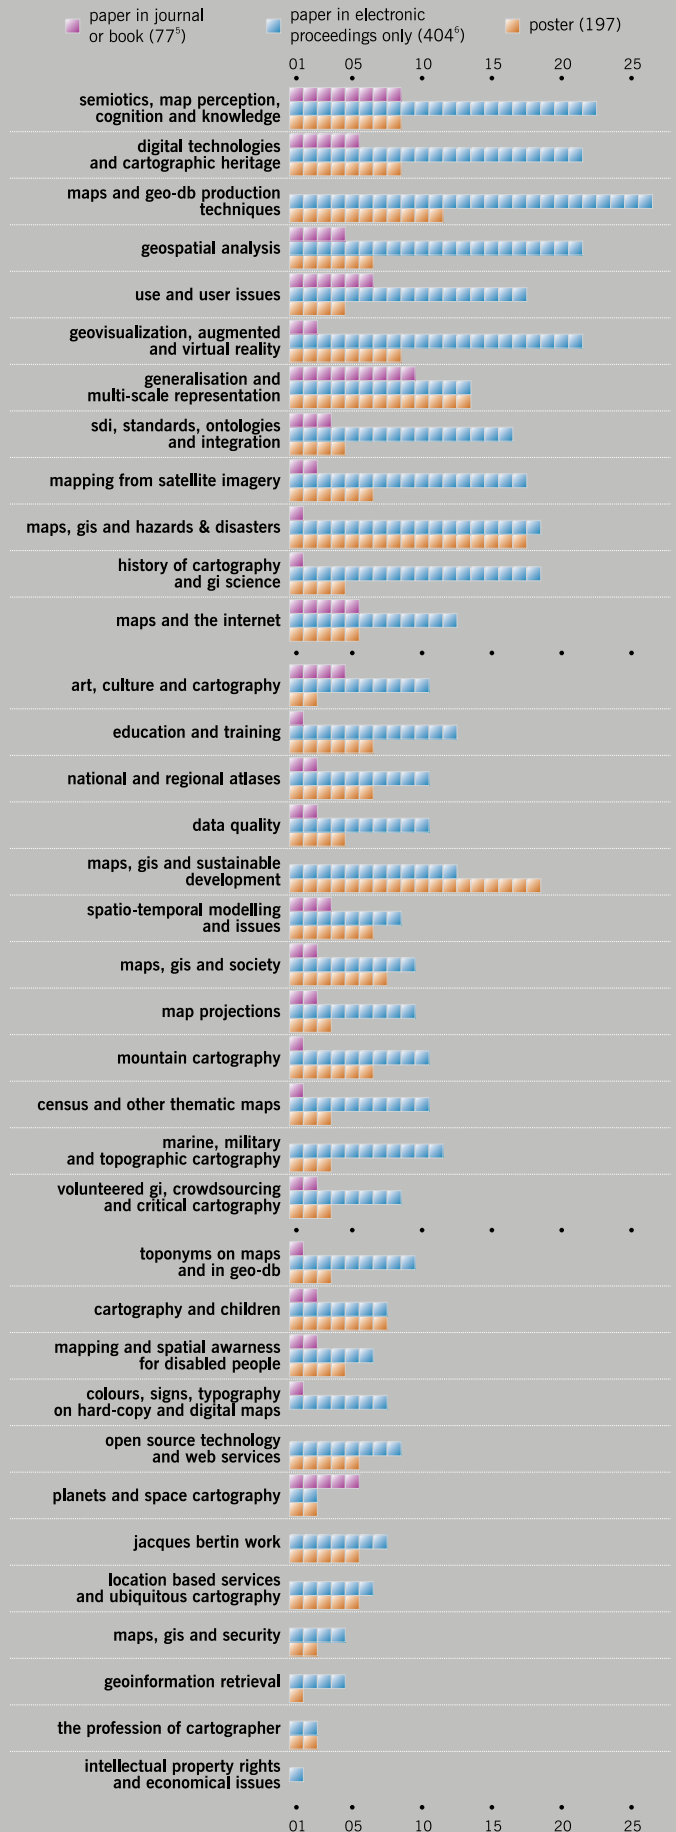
paper in journal or book ($77^5$)

paper in electronic proceedings only ($404^6$)

poster (197)

01 05 10 15 20 25

semiotics, map perception, cognition and knowledge

digital technologies and cartographic heritage

maps and geo-db production techniques

geospatial analysis

use and user issues

geovisualization, augmented and virtual reality

generalisation and multi-scale representation

sdi, standards, ontologies and integration

mapping from satellite imagery

maps, gis and hazards & disasters

history of cartography and gi science

maps and the internet

art, culture and cartography

education and training

national and regional atlases

data quality

maps, gis and sustainable development

spatio-temporal modelling and issues

maps, gis and society

map projections

mountain cartography

census and other thematic maps

marine, military and topographic cartography

volunteered gi, crowdsourcing and critical cartography

toponyms on maps and in geo-db

cartography and children

mapping and spatial awarness for disabled people

colours, signs, typography on hard-copy and digital maps

open source technology and web services

planets and space cartography

jacques bertin work

location based services and ubiquitous cartography

maps, gis and security

geoinformation retrieval

the profession of cartographer

intellectual property rights and economical issues

01 05 10 15 20 25